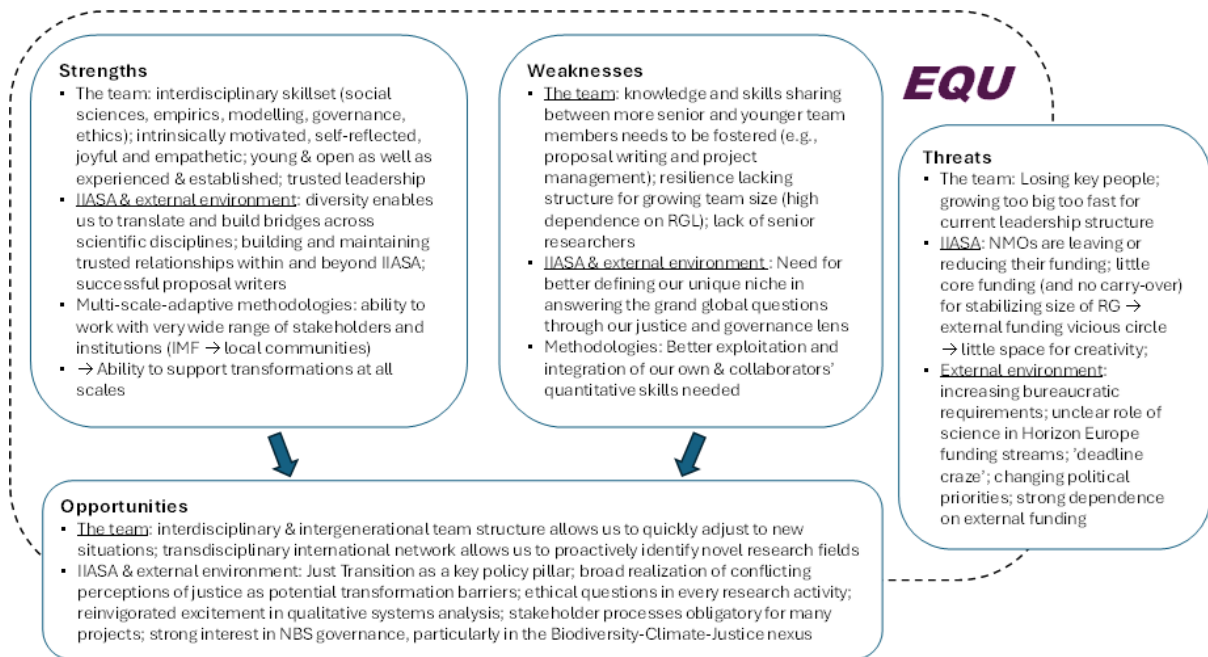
EQU

**Strengths**
- The team: interdisciplinary skillset (social sciences, empirics, modelling, governance, ethics); intrinsically motivated, self-reflected, joyful and empathetic; young & open as well as experienced & established; trusted leadership
- IIASA & external environment: diversity enables us to translate and build bridges across scientific disciplines; building and maintaining trusted relationships within and beyond IIASA; successful proposal writers
- Multi-scale-adaptive methodologies: ability to work with very wide range of stakeholders and institutions (IMF → local communities)
- → Ability to support transformations at all scales

**Weaknesses**
- The team: knowledge and skills sharing between more senior and younger team members needs to be fostered (e.g., proposal writing and project management); resilience lacking structure for growing team size (high dependence on RGL); lack of senior researchers
- IIASA & external environment : Need for better defining our unique niche in answering the grand global questions through our justice and governance lens
- Methodologies: Better exploitation and integration of our own & collaborators' quantitative skills needed

**Threats**
- The team: Losing key people; growing too big too fast for current leadership structure
- IIASA: NMOs are leaving or reducing their funding; little core funding (and no carry-over) for stabilizing size of RG → external funding vicious circle → little space for creativity;
- External environment: increasing bureaucratic requirements; unclear role of science in Horizon Europe funding streams; 'deadline craze'; changing political priorities; strong dependence on external funding

**Opportunities**
- The team: interdisciplinary & intergenerational team structure allows us to quickly adjust to new situations; transdisciplinary international network allows us to proactively identify novel research fields
- IIASA & external environment: Just Transition as a key policy pillar; broad realization of conflicting perceptions of justice as potential transformation barriers; ethical questions in every research activity; reinvigorated excitement in qualitative systems analysis; stakeholder processes obligatory for many projects; strong interest in NBS governance, particularly in the Biodiversity-Climate-Justice nexus